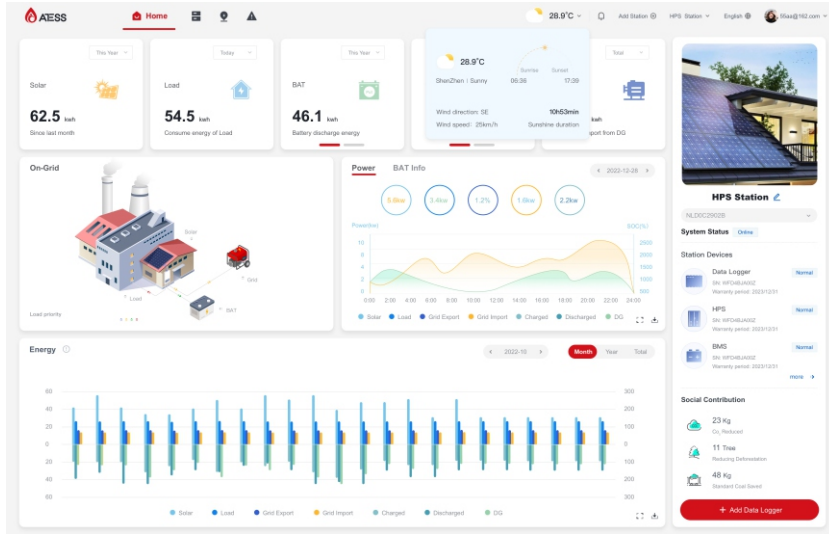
AESS Home 28.9°C Add Station HPS Station English 65as@162.com

This Year
Solar
62.5 kwh
Since last month

Today
Load
54.5 kwh
Consume energy of Load

This Year
BAT
46.1 kwh
Battery discharge energy

28.9°C
ShenZhen | Sunny
Sunrise 06:36
Sunset 17:39
Wind direction: SE
Wind speed: 25km/h
10h53min
Sunshine duration

Total
kwh
port from DG

HPS Station
NLDSC29028
System Status Online
Station Devices
Data Logger Normal
SN: WFD48UA002
Warranty period: 2023/12/31
HPS Normal
SN: WFD48UA002
Warranty period: 2023/12/31
BMS Normal
SN: WFD48UA002
Warranty period: 2023/12/31
more

Social Contribution
23 Kg
$CO_2$ Reduced
11 Tree
Reducing Deforestation
48 Kg
Standard Coal Saved
+ Add Data Logger

On-Grid
Solar
Grid
Load
BAT
Load priority

Power BAT Info 2022-12-28
5.6kw 3.4kw 1.2% 1.6kw 2.2kw
Power(kw) SOC(%)
10 8 6 4 2 0 -2
2500 2000 1500 1000 500
0:00 2:00 4:00 6:00 8:00 10:00 12:00 14:00 16:00 18:00 20:00 22:00 24:00
Solar Load Grid Export Grid Import Charged Discharged DG

Energy 2022-10 Month Year Total
60 40 20 0 20 40 60
300 200 100 0 100 200 300
Solar Load Grid Export Grid Import Charged Discharged DG